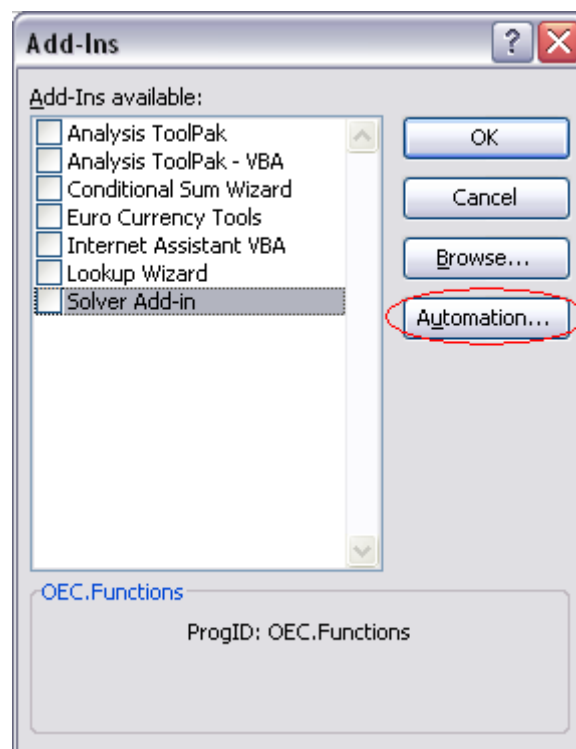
Add-Ins

Add-Ins available:

Analysis ToolPak
Analysis ToolPak - VBA
Conditional Sum Wizard
Euro Currency Tools
Internet Assistant VBA
Lookup Wizard
Solver Add-in

OK

Cancel

Browse...

Automation...

OEC.Functions

ProgID: OEC.Functions